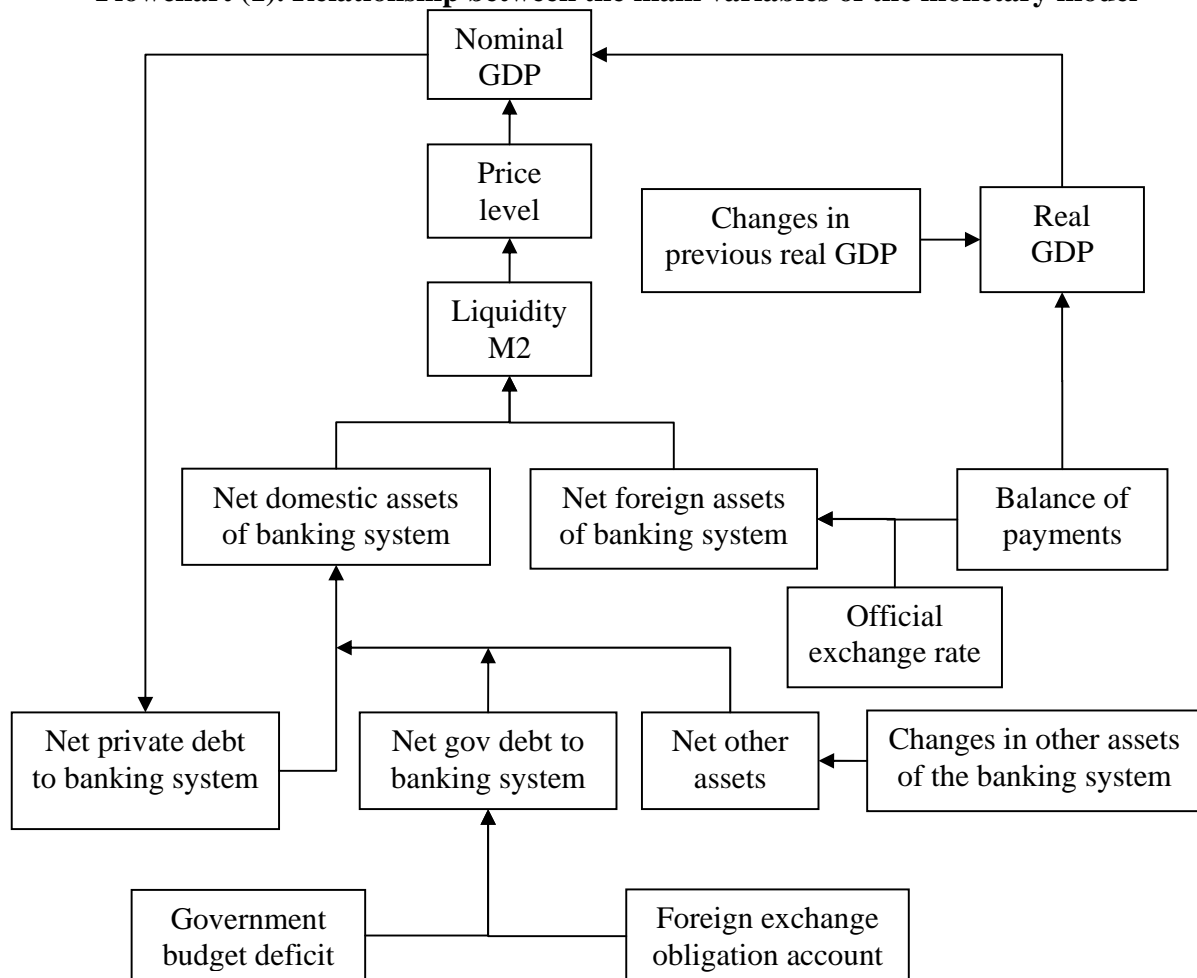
Flowchart (1): Relationship between the main variables of the monetary model

Nominal GDP

Price level

Changes in previous real GDP

Real GDP

Liquidity M2

Net domestic assets of banking system

Net foreign assets of banking system

Balance of payments

Official exchange rate

Net private debt to banking system

Net gov debt to banking system

Net other assets

Changes in other assets of the banking system

Government budget deficit

Foreign exchange obligation account